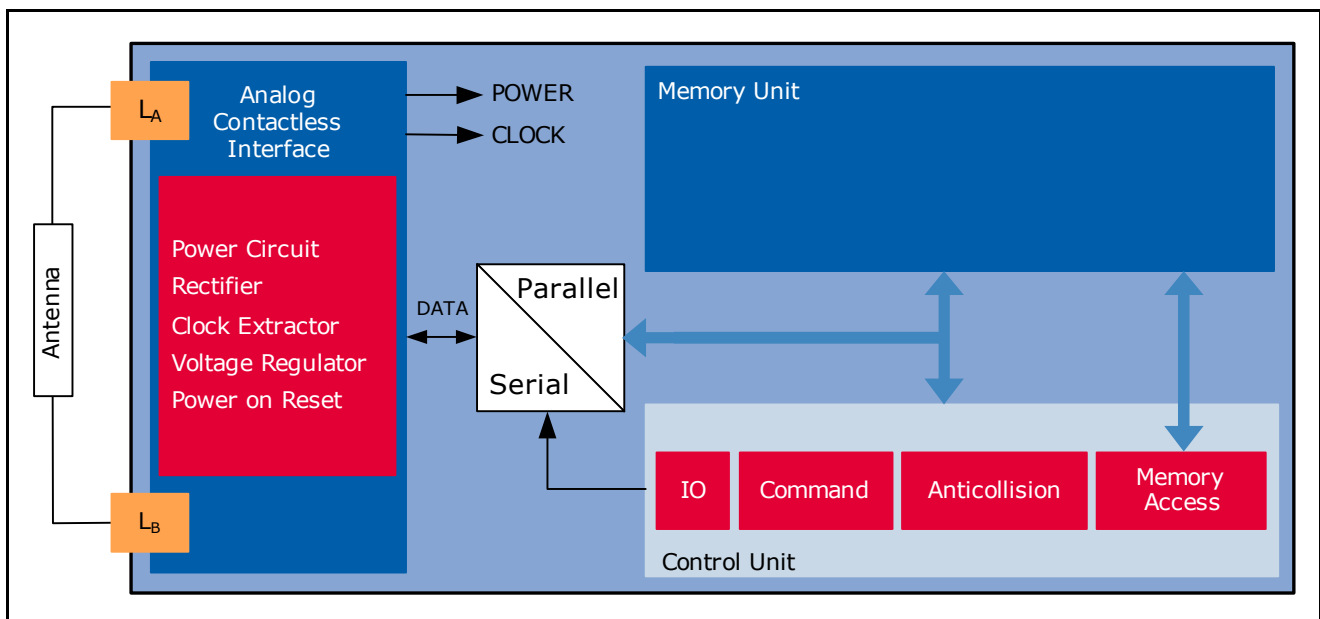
$L_A$

Antenna

$L_B$

Analog Contactless Interface

Power Circuit
Rectifier
Clock Extractor
Voltage Regulator
Power on Reset

POWER

CLOCK

DATA

Parallel

Serial

Memory Unit

IO

Command

Anticollision

Memory Access

Control Unit